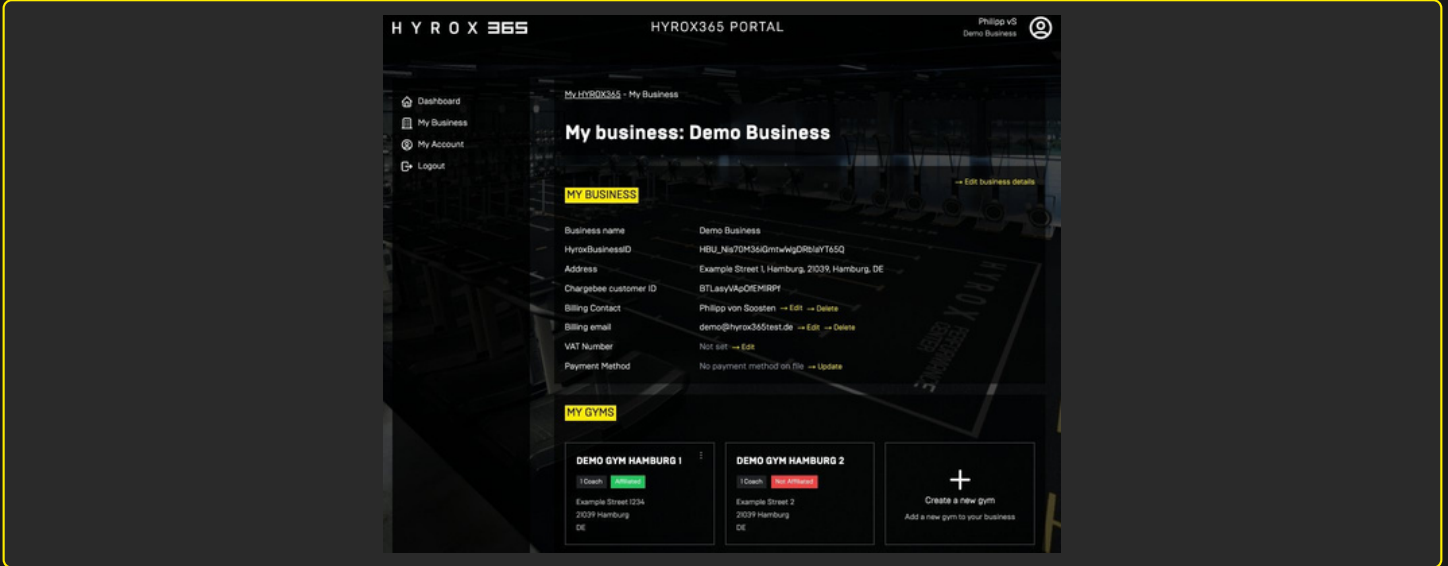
HYROX 365

HYROX365 PORTAL

Philipp vS
Demo Business

Dashboard
My Business
My Account
Logout

My HYROX365 - My Business

My business: Demo Business

MY BUSINESS

→ Edit business details

| | |
|---|---|
| Business name | Demo Business |
| HyroxBusinessID | HBU_Nis70M36iGmtwWgDRblaYT65Q |
| Address | Example Street 1, Hamburg, 21039, Hamburg, DE |
| Chargebee customer ID | BTLasyVApOfEMIRPf |
| Billing Contact | Philipp von Soosten → Edit → Delete |
| Billing email | demo@hyrox365test.de → Edit → Delete |
| VAT Number | Not set → Edit |
| Payment Method | No payment method on file → Update |

MY GYMS

DEMO GYM HAMBURG 1
1 Coach Affiliated
Example Street 1234
21039 Hamburg
DE

DEMO GYM HAMBURG 2
1 Coach Not Affiliated
Example Street 2
21039 Hamburg
DE

+
Create a new gym
Add a new gym to your business